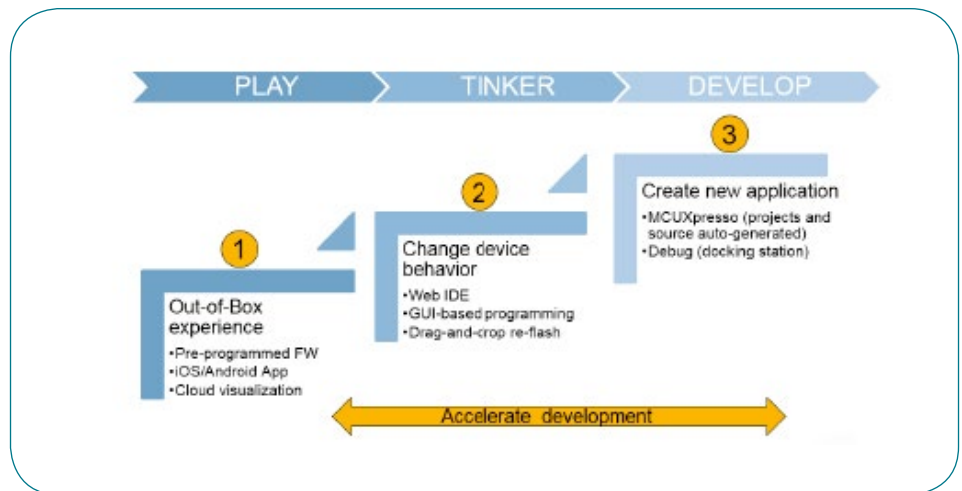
PLAY

TINKER

DEVELOP

1

Out-of-Box experience

•Pre-programmed FW
•iOS/Android App
•Cloud visualization

2

Change device behavior

•Web IDE
•GUI-based programming
•Drag-and-crop re-flash

3

Create new application

•MCUXpresso (projects and source auto-generated)
•Debug (docking station)

Accelerate development